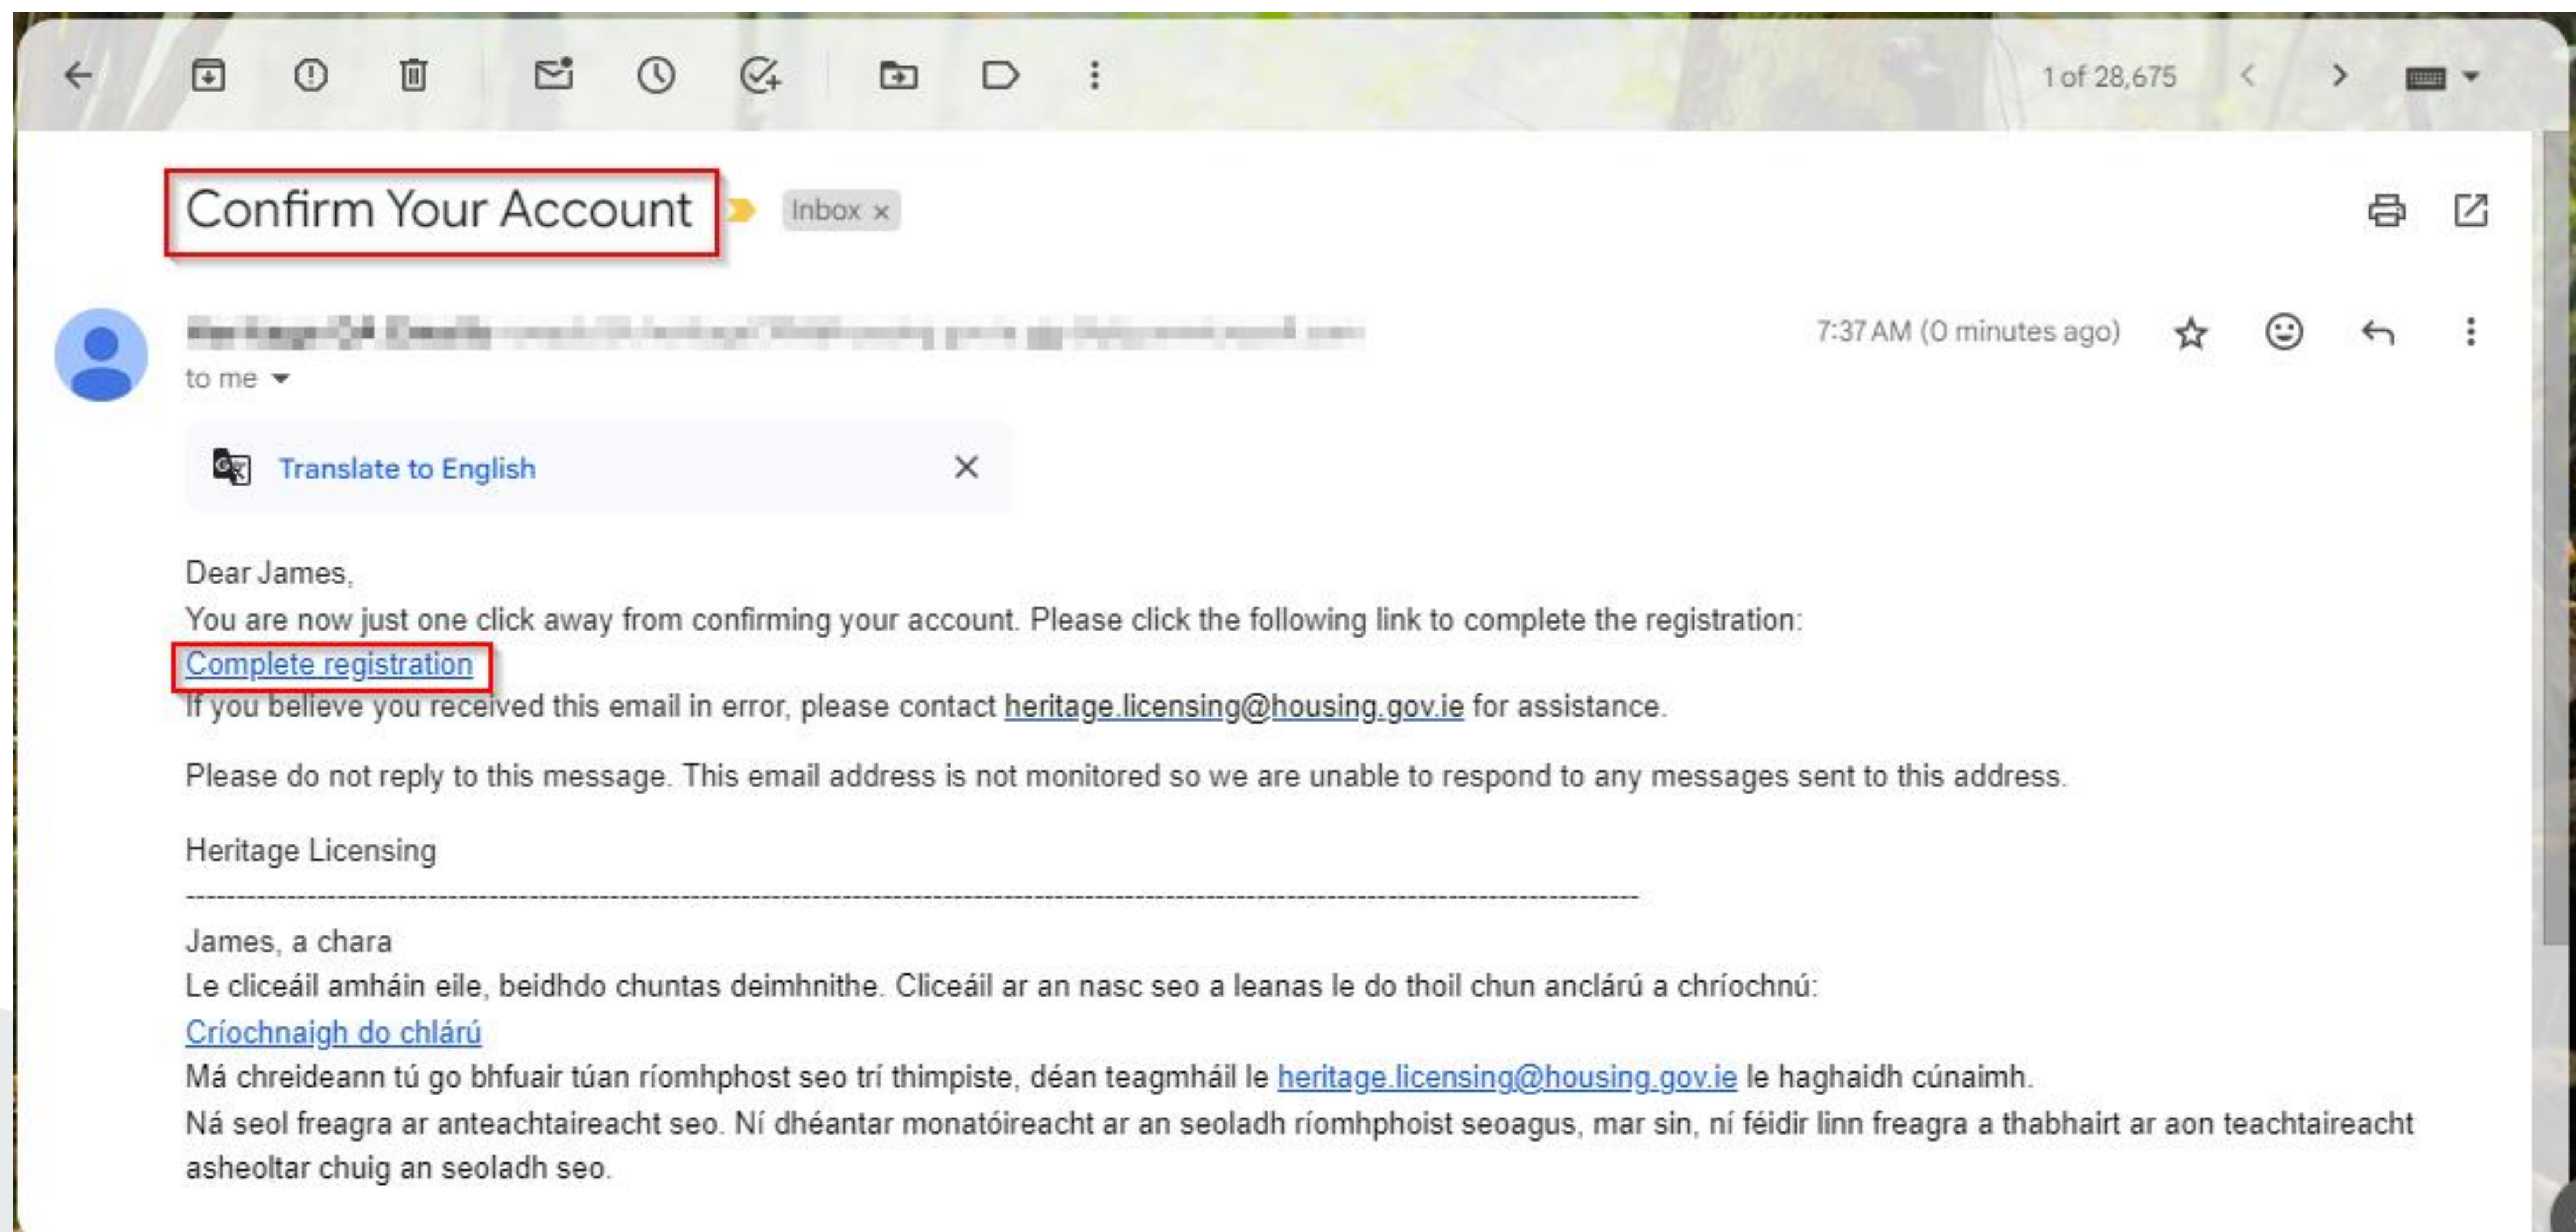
1 of 28,675

Confirm Your Account

Inbox ×

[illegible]

to me

7:37 AM (0 minutes ago)

Translate to English

Dear James,
You are now just one click away from confirming your account. Please click the following link to complete the registration:
Complete registration
If you believe you received this email in error, please contact heritage.licensing@housing.gov.ie for assistance.

Please do not reply to this message. This email address is not monitored so we are unable to respond to any messages sent to this address.

Heritage Licensing

------------------------------------------------------------------------------------------------------------------------

James, a chara
Le cliceáil amháin eile, beidhdo chuntas deimhnithe. Cliceáil ar an nasc seo a leanas le do thoil chun anclárú a chríochnú:
Críochnaigh do chlárú
Má chreideann tú go bhfuair túan ríomhphost seo trí thimpiste, déan teagmháil le heritage.licensing@housing.gov.ie le haghaidh cúnaimh.
Ná seol freagra ar anteachtaireacht seo. Ní dhéantar monatóireacht ar an seoladh ríomhphoist seoagus, mar sin, ní féidir linn freagra a thabhairt ar aon teachtaireacht asheoltar chuig an seoladh seo.